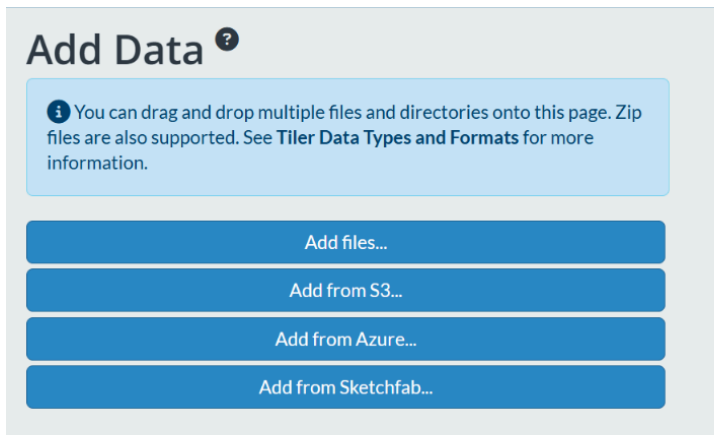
Add Data

You can drag and drop multiple files and directories onto this page. Zip files are also supported. See **Tiler Data Types and Formats** for more information.

Add files...

Add from S3...

Add from Azure...

Add from Sketchfab...